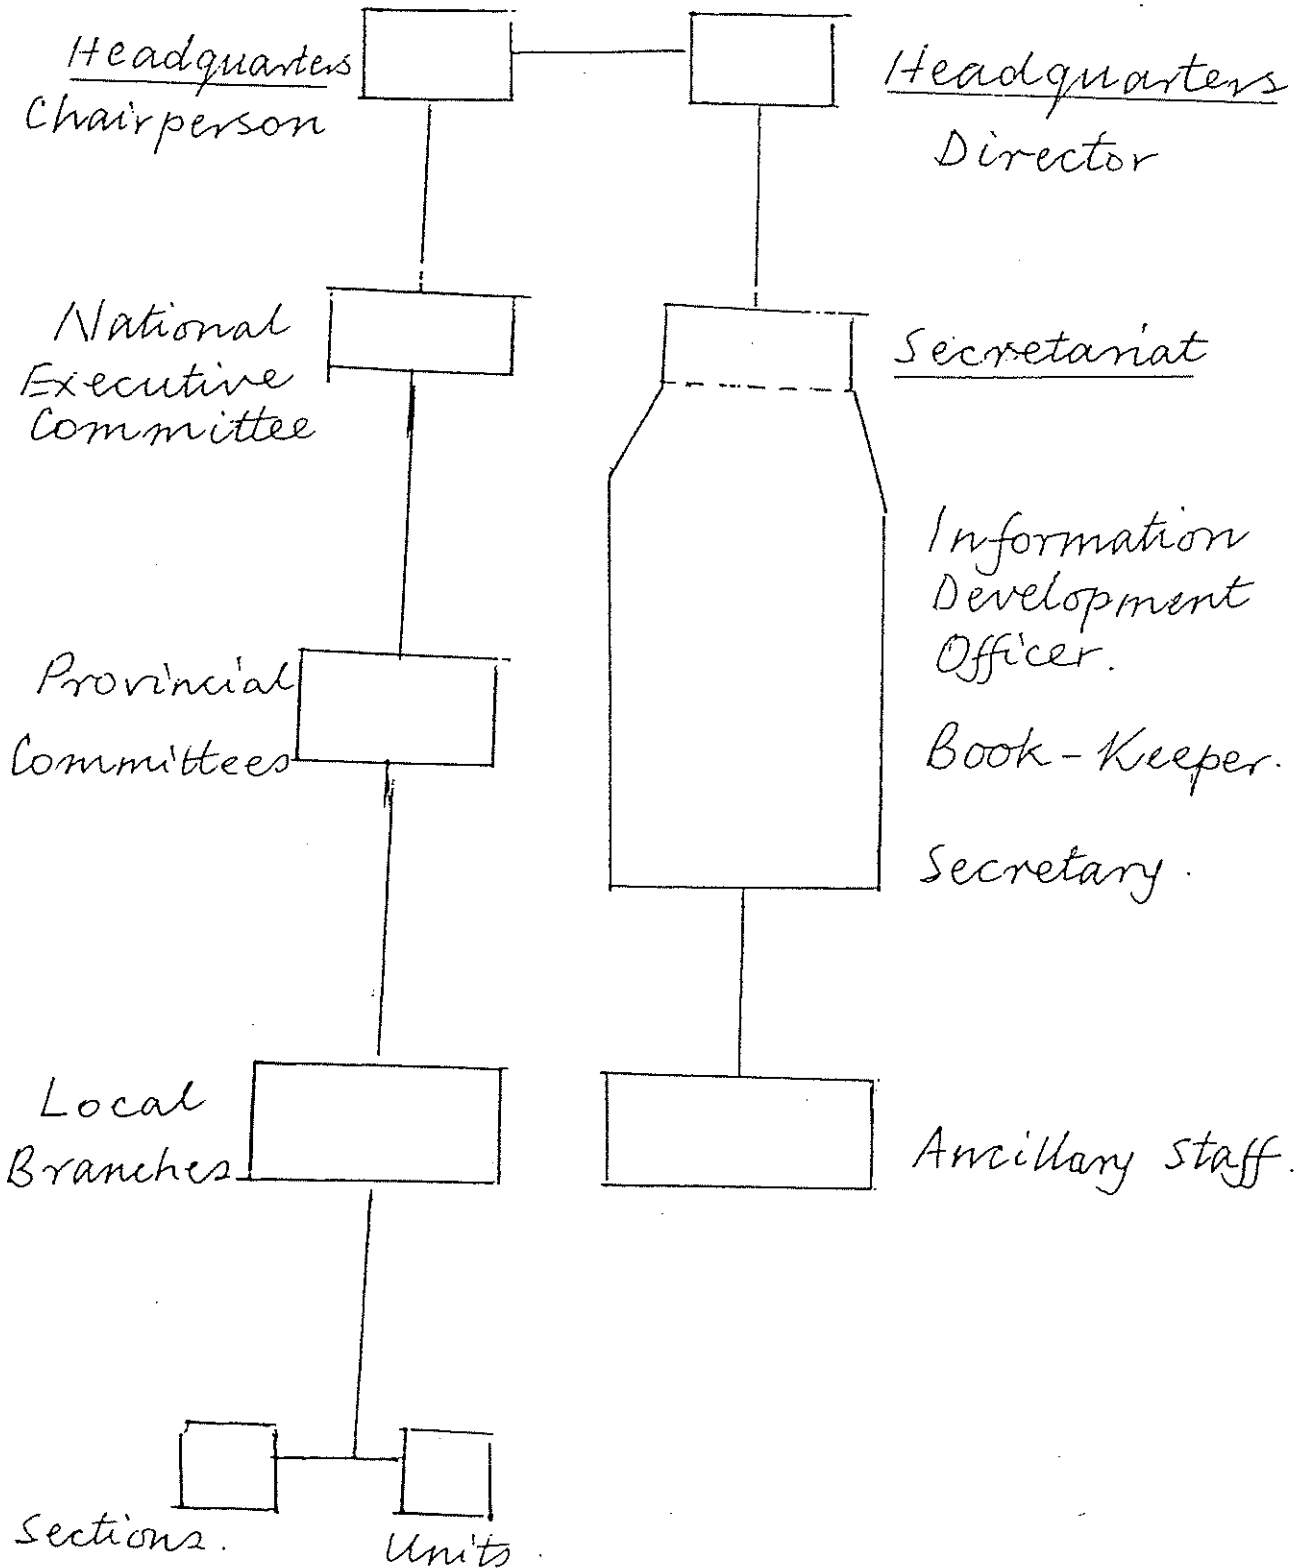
Headquarters Chairperson

Headquarters Director

National Executive Committee

Secretariat

Information Development Officer.

Book-Keeper.

Secretary.

Provincial Committees

Local Branches

Ancillary Staff.

Sections.

Units.